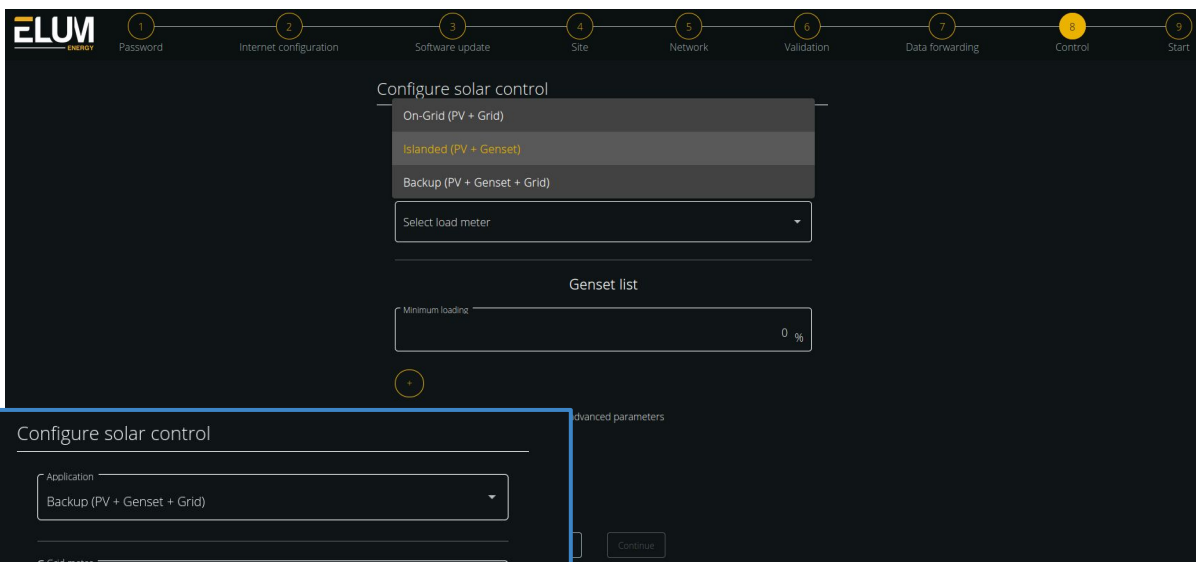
ELUM
ENERGY

1 Password
2 Internet configuration
3 Software update
4 Site
5 Network
6 Validation
7 Data forwarding
8 Control
9 Start

Configure solar control

On-Grid (PV + Grid)
Islanded (PV + Genset)
Backup (PV + Genset + Grid)

Select load meter

Genset list

Minimum loading
0 %

+

dvanced parameters

Continue

Configure solar control

Application
Backup (PV + Genset + Grid)

Grid meter